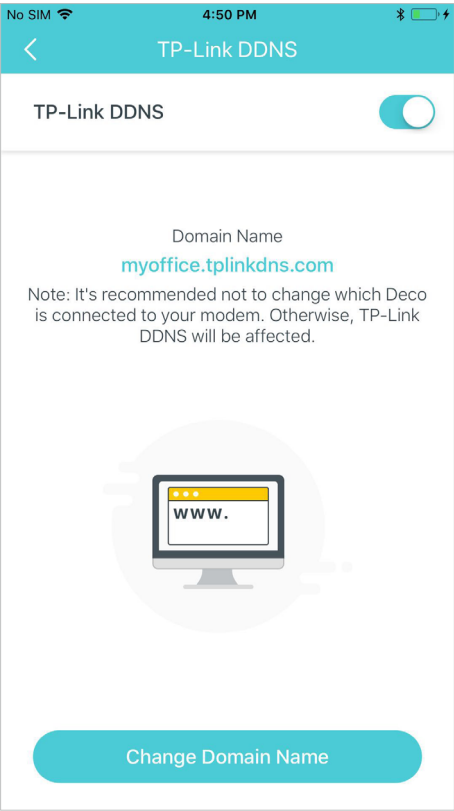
No SIM 4:50 PM

TP-Link DDNS

TP-Link DDNS

Domain Name

myoffice.tplinkdns.com

Note: It's recommended not to change which Deco is connected to your modem. Otherwise, TP-Link DDNS will be affected.

www.

Change Domain Name